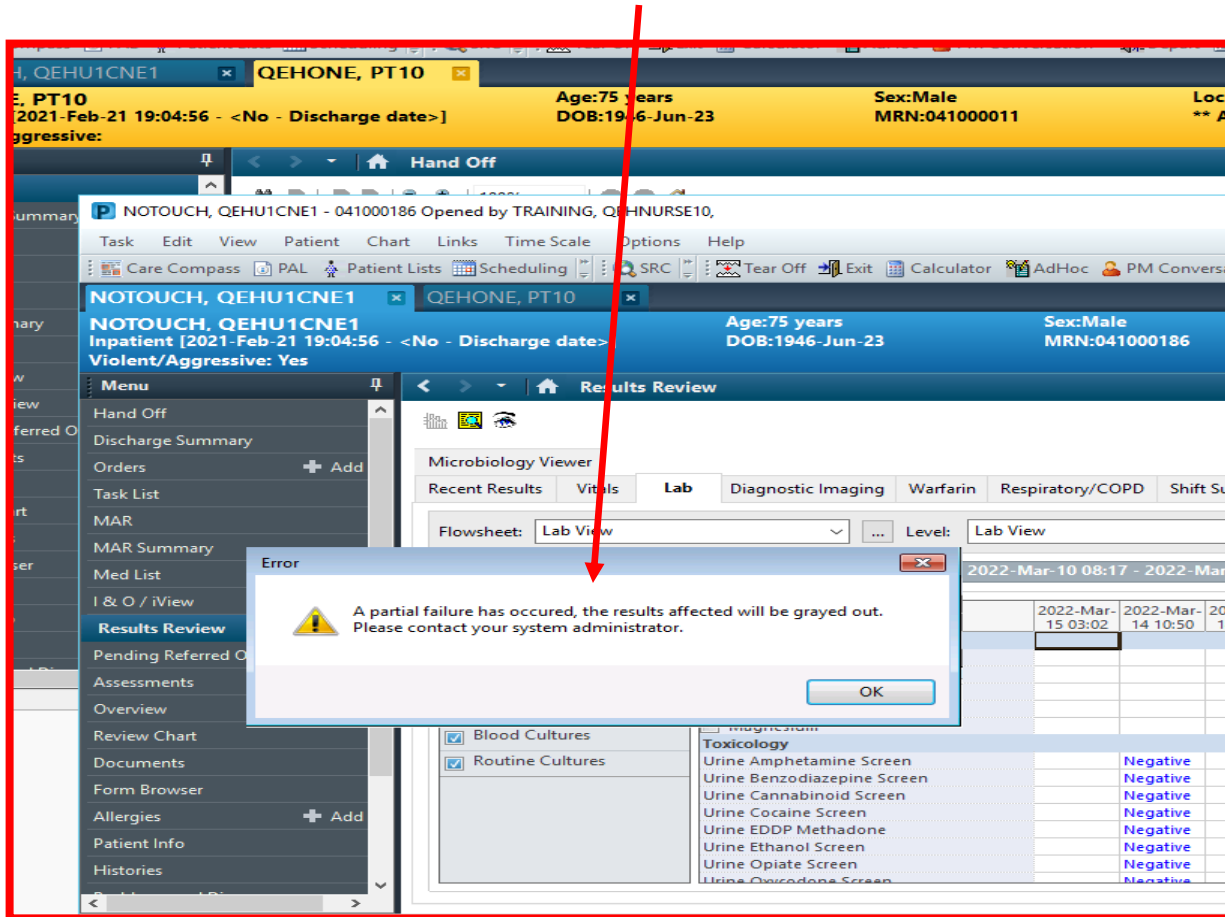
H, QEHU1CNE1 QEHONE, PT10
E, PT10
[2021-Feb-21 19:04:56 - <No - Discharge date>]
ggressive:
Age:75 years
DOB:1946-Jun-23
Sex:Male
MRN:041000011
Loc
** A
Hand Off
ummary
nary
w
iew
ferred O
ts
rt
ser

NOTOUCH, QEHU1CNE1 - 041000186 Opened by TRAINING, QEHNURSE10,
Task Edit View Patient Chart Links Time Scale Options Help
Care Compass PAL Patient Lists Scheduling SRC Tear Off Exit Calculator AdHoc PM Convers
NOTOUCH, QEHU1CNE1 QEHONE, PT10
NOTOUCH, QEHU1CNE1
Inpatient [2021-Feb-21 19:04:56 - <No - Discharge date>
Violent/Aggressive: Yes
Age:75 years
DOB:1946-Jun-23
Sex:Male
MRN:041000186
Menu
Hand Off
Discharge Summary
Orders Add
Task List
MAR
MAR Summary
Med List
I & O / iView
Results Review
Pending Referred O
Assessments
Overview
Review Chart
Documents
Form Browser
Allergies Add
Patient Info
Histories
Results Review
Microbiology Viewer
Recent Results Vitals Lab Diagnostic Imaging Warfarin Respiratory/COPD Shift Su
Flowsheet: Lab View ... Level: Lab View
2022-Mar-10 08:17 - 2022-Mar
2022-Mar-15 03:02 2022-Mar-14 10:50

Error
A partial failure has occured, the results affected will be grayed out.
Please contact your system administrator.
OK

Blood Cultures
Routine Cultures
Magnesium
Toxicology
| | |
|---|---|
| Urine Amphetamine Screen | Negative |
| Urine Benzodiazepine Screen | Negative |
| Urine Cannabinoid Screen | Negative |
| Urine Cocaine Screen | Negative |
| Urine EDDP Methadone | Negative |
| Urine Ethanol Screen | Negative |
| Urine Opiate Screen | Negative |
| Urine Oxycodone Screen | Negative |